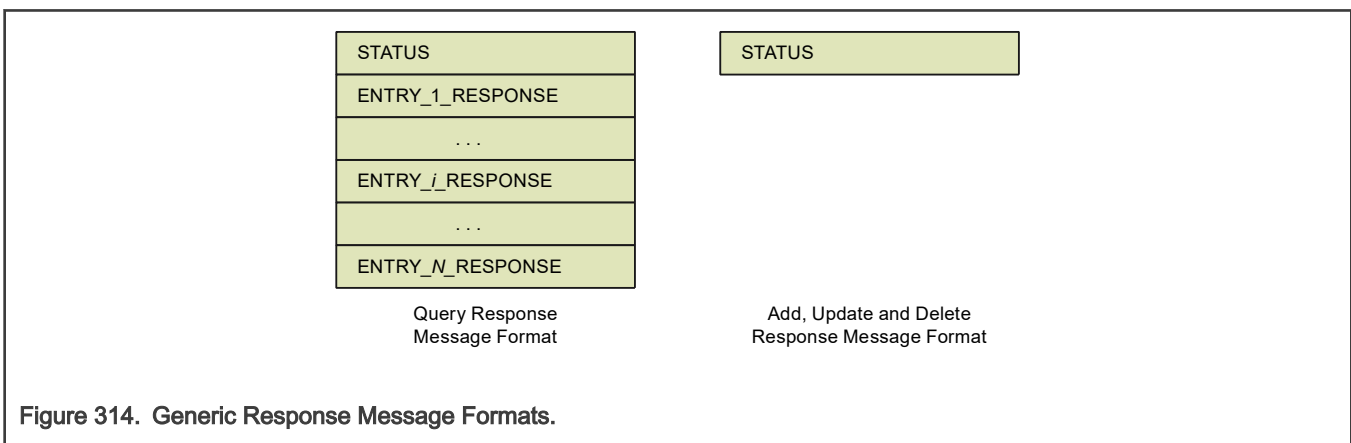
STATUS
ENTRY_1_RESPONSE
. . .
ENTRY_*i*_RESPONSE
. . .
ENTRY_*N*_RESPONSE

Query Response Message Format

STATUS

Add, Update and Delete Response Message Format

Figure 314. Generic Response Message Formats.